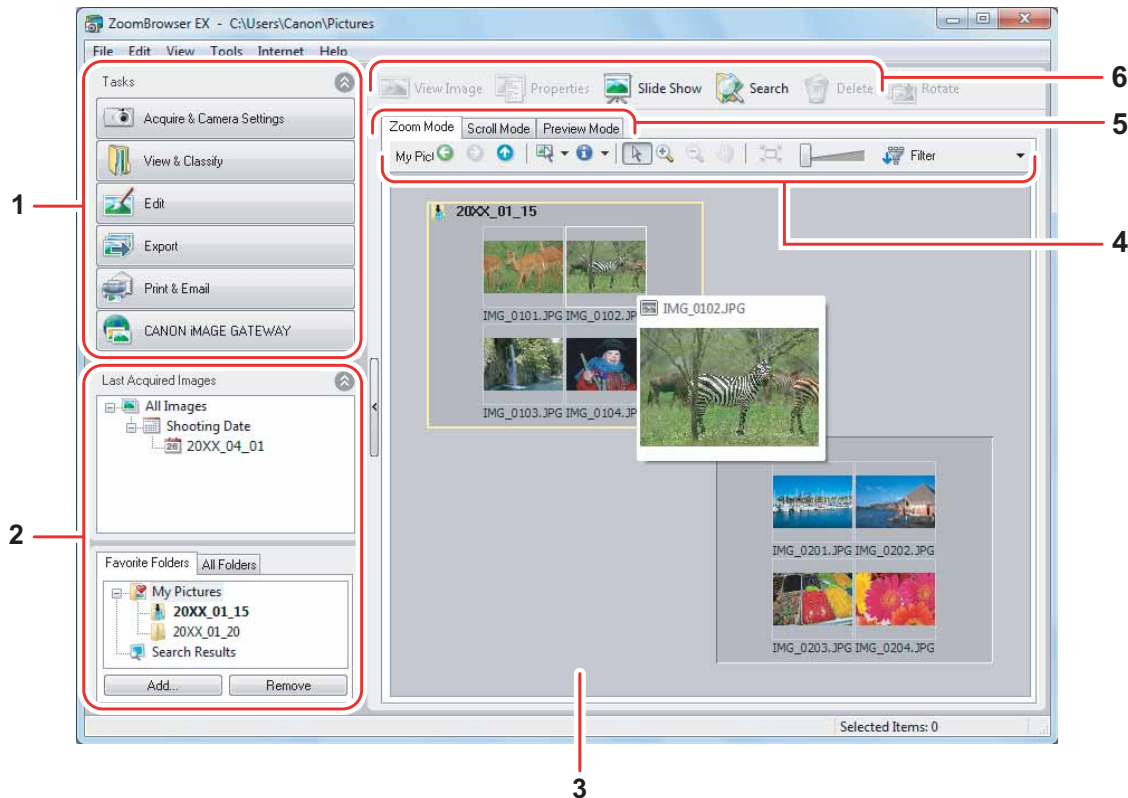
ZoomBrowser EX - C:\Users\Canon\Pictures

File Edit View Tools Internet Help

Tasks

Acquire & Camera Settings

View & Classify

Edit

Export

Print & Email

CANON iMAGE GATEWAY

Last Acquired Images

All Images

Shooting Date

20XX_04_01

Favorite Folders All Folders

My Pictures

20XX_01_15

20XX_01_20

Search Results

Add... Remove

View Image Properties Slide Show Search Delete Rotate

Zoom Mode Scroll Mode Preview Mode

My Pict

Filter

20XX_01_15

IMG_0101.JPG IMG_0102.JPG

IMG_0102.JPG

IMG_0103.JPG IMG_0104.JPG

IMG_0201.JPG IMG_0202.JPG

IMG_0203.JPG IMG_0204.JPG

Selected Items: 0

1

2

3

4

5

6